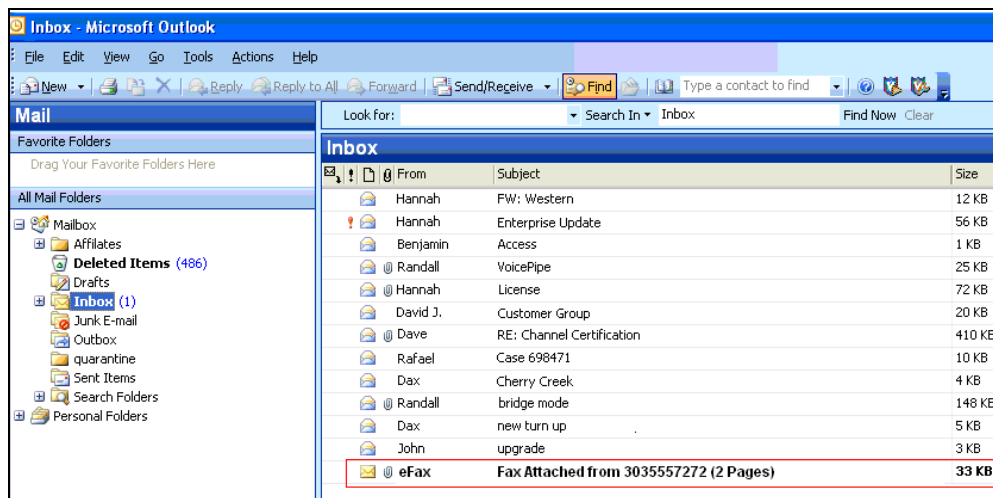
Inbox - Microsoft Outlook

File Edit View Go Tools Actions Help

New Reply Reply to All Forward Send/Receive Find Type a contact to find

Mail

Favorite Folders

Drag Your Favorite Folders Here

All Mail Folders

Mailbox
Affilates
Deleted Items (486)
Drafts
Inbox (1)
Junk E-mail
Outbox
quarantine
Sent Items
Search Folders
Personal Folders

Look for: Search In Inbox Find Now Clear

Inbox

| From | Subject | Size |
|---|---|---|
| Hannah | FW: Western | 12 KB |
| Hannah | Enterprise Update | 56 KB |
| Benjamin | Access | 1 KB |
| Randall | VoicePipe | 25 KB |
| Hannah | License | 72 KB |
| David J. | Customer Group | 20 KB |
| Dave | RE: Channel Certification | 410 KB |
| Rafael | Case 698471 | 10 KB |
| Dax | Cherry Creek | 4 KB |
| Randall | bridge mode | 148 KB |
| Dax | new turn up | 5 KB |
| John | upgrade | 3 KB |
| eFax | Fax Attached from 3035557272 (2 Pages) | 33 KB |